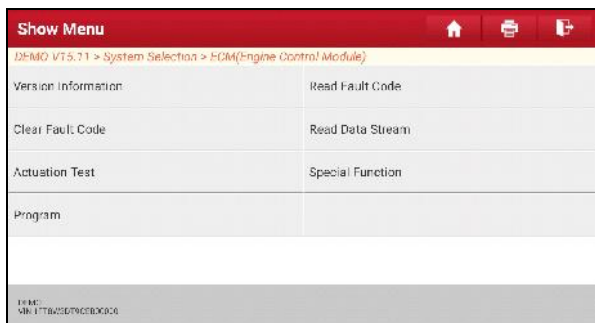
Show Menu

DEMO V15.71 > System Selection > ECM(Engine Control Module)

| Version Information | Read Fault Code |
|---|---|
| Clear Fault Code | Read Data Stream |
| Actuation Test | Special Function |
| Program | |

DEMO
VIN:1TTB82DT0CB0C000